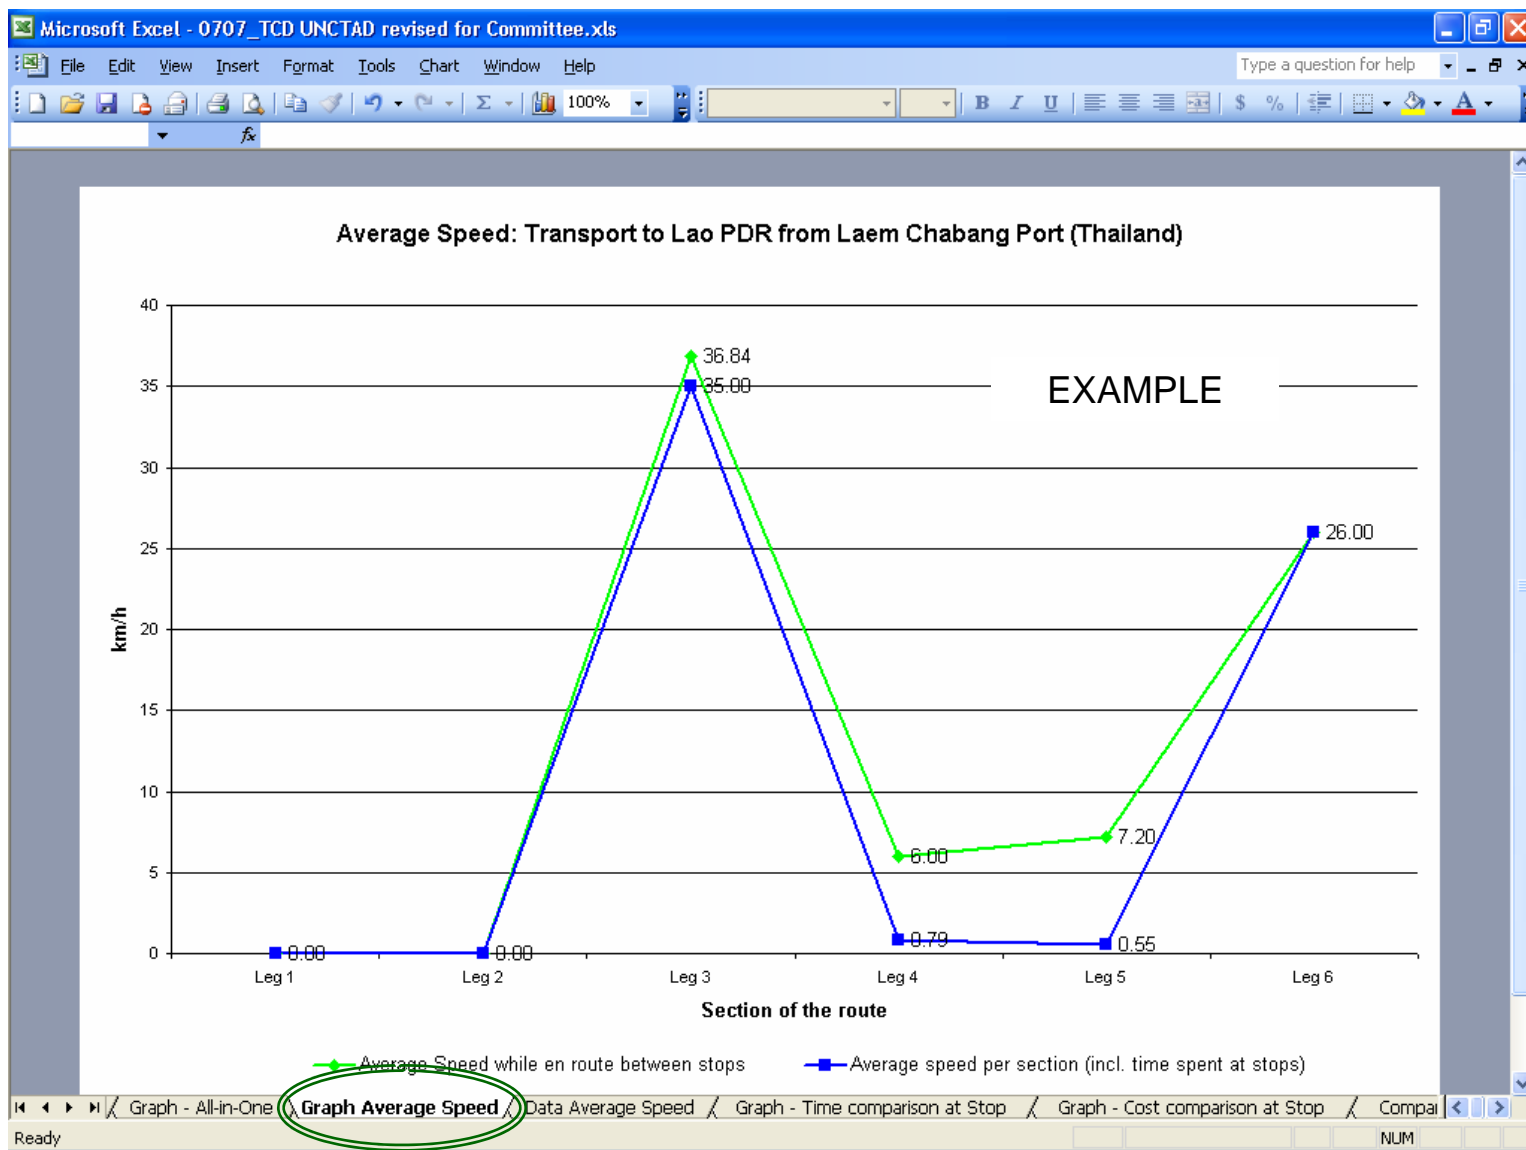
Microsoft Excel - 0707_TCD UNCTAD revised for Committee.xls

File Edit View Insert Format Tools Chart Window Help

Type a question for help

100%

B I U $ %

Average Speed: Transport to Lao PDR from Laem Chabang Port (Thailand)

EXAMPLE

km/h

40
35
30
25
20
15
10
5
0

36.84
35.00
26.00
6.00
7.20
0.79
0.55
0.00
0.00

Leg 1 Leg 2 Leg 3 Leg 4 Leg 5 Leg 6

Section of the route

Average Speed while en route between stops

Average speed per section (incl. time spent at stops)

Graph - All-in-One | Graph Average Speed | Data Average Speed | Graph - Time comparison at Stop | Graph - Cost comparison at Stop | Compai

Ready

NUM